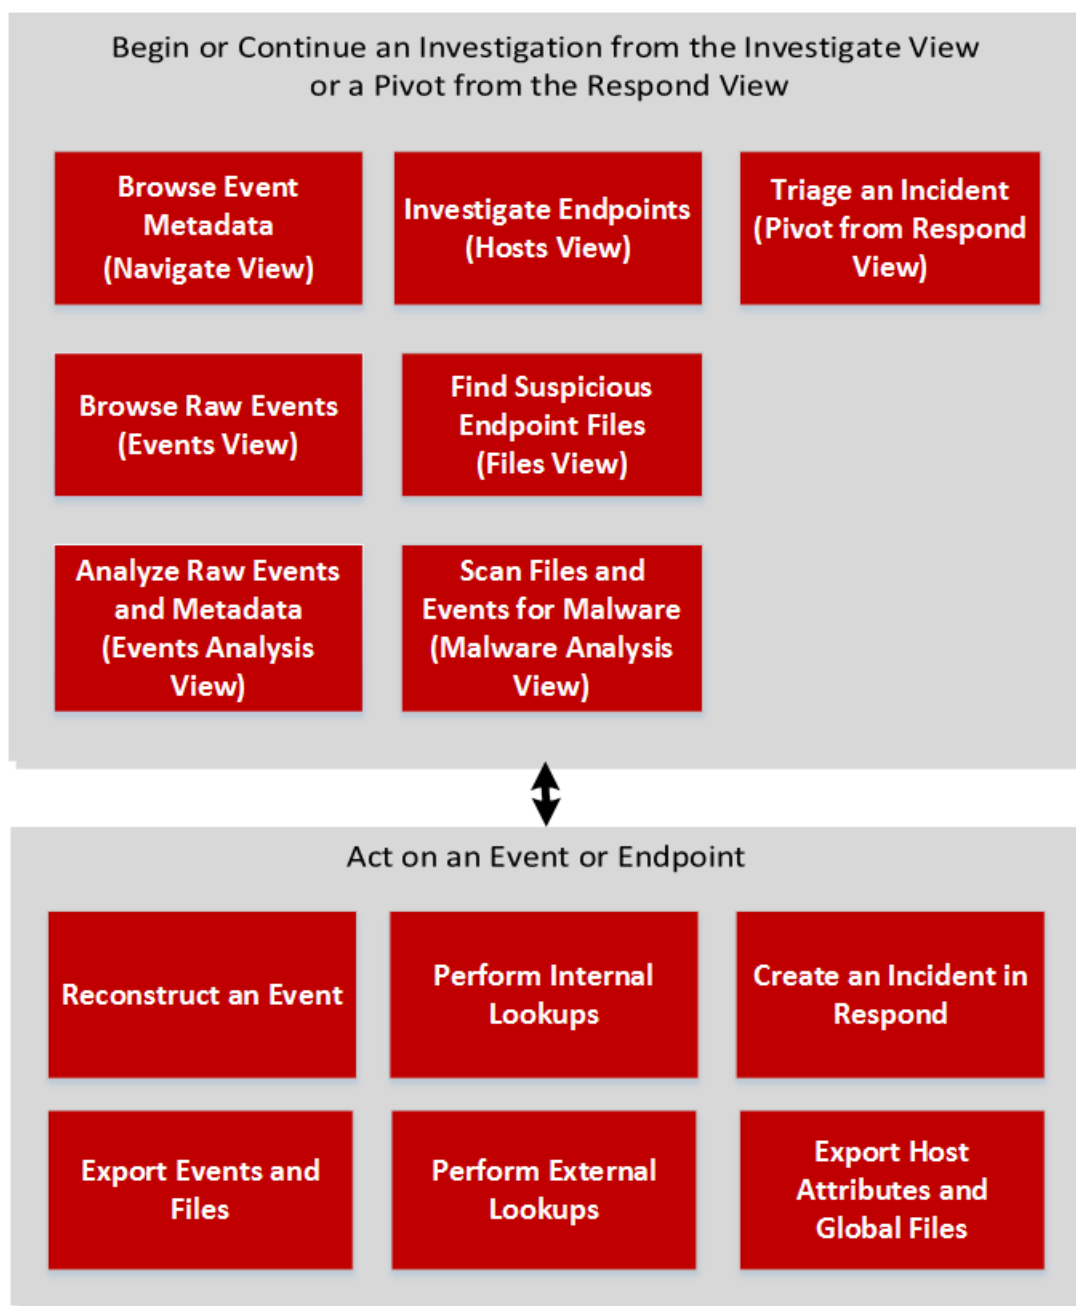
Begin or Continue an Investigation from the Investigate View or a Pivot from the Respond View

Browse Event Metadata (Navigate View)

Investigate Endpoints (Hosts View)

Triage an Incident (Pivot from Respond View)

Browse Raw Events (Events View)

Find Suspicious Endpoint Files (Files View)

Analyze Raw Events and Metadata (Events Analysis View)

Scan Files and Events for Malware (Malware Analysis View)

Act on an Event or Endpoint

Reconstruct an Event

Perform Internal Lookups

Create an Incident in Respond

Export Events and Files

Perform External Lookups

Export Host Attributes and Global Files